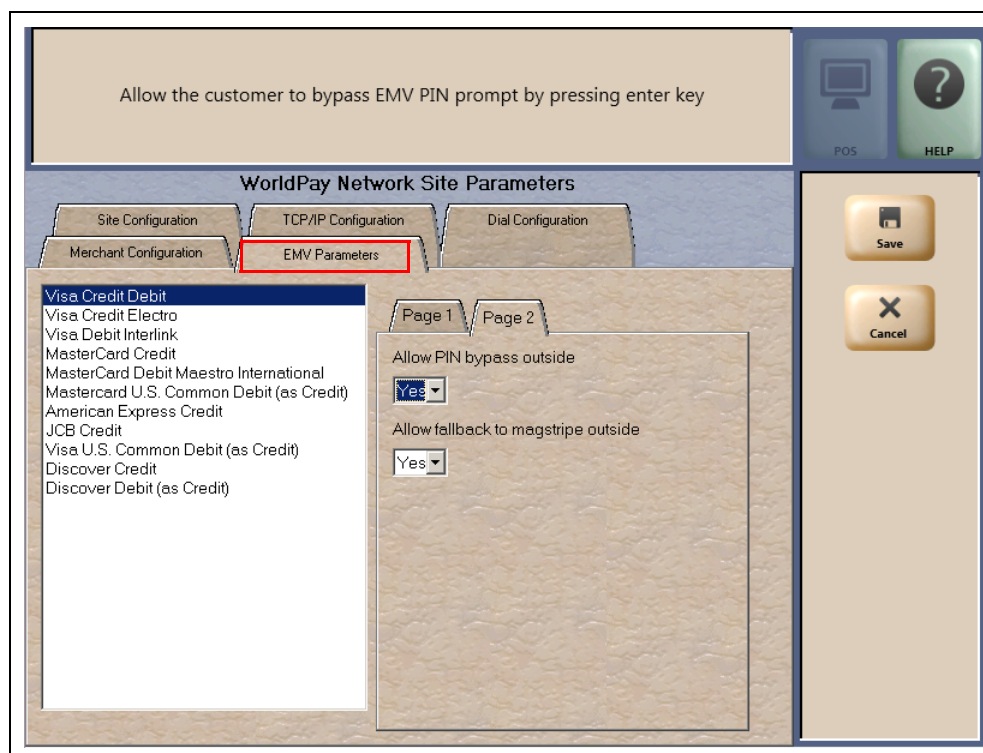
Allow the customer to bypass EMV PIN prompt by pressing enter key

POS

HELP

WorldPay Network Site Parameters

Site Configuration

TCP/IP Configuration

Dial Configuration

Merchant Configuration

EMV Parameters

Save

Cancel

Visa Credit Debit
Visa Credit Electro
Visa Debit Interlink
MasterCard Credit
MasterCard Debit Maestro International
Mastercard U.S. Common Debit (as Credit)
American Express Credit
JCB Credit
Visa U.S. Common Debit (as Credit)
Discover Credit
Discover Debit (as Credit)

Page 1

Page 2

Allow PIN bypass outside

Yes

Allow fallback to magstripe outside

Yes